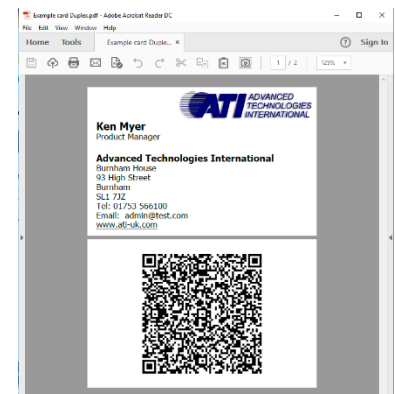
Example card Duplex.pdf - Adobe Acrobat Reader DC
File Edit View Window Help
Home Tools Example card Duple... ×
Sign In
1 / 2
125%

ATI ADVANCED TECHNOLOGIES INTERNATIONAL

Ken Myer
Product Manager

Advanced Technologies International
Burnham House
93 High Street
Burnham
SL1 7JZ
Tel: 01753 566100
Email: admin@test.com
www.ati-uk.com